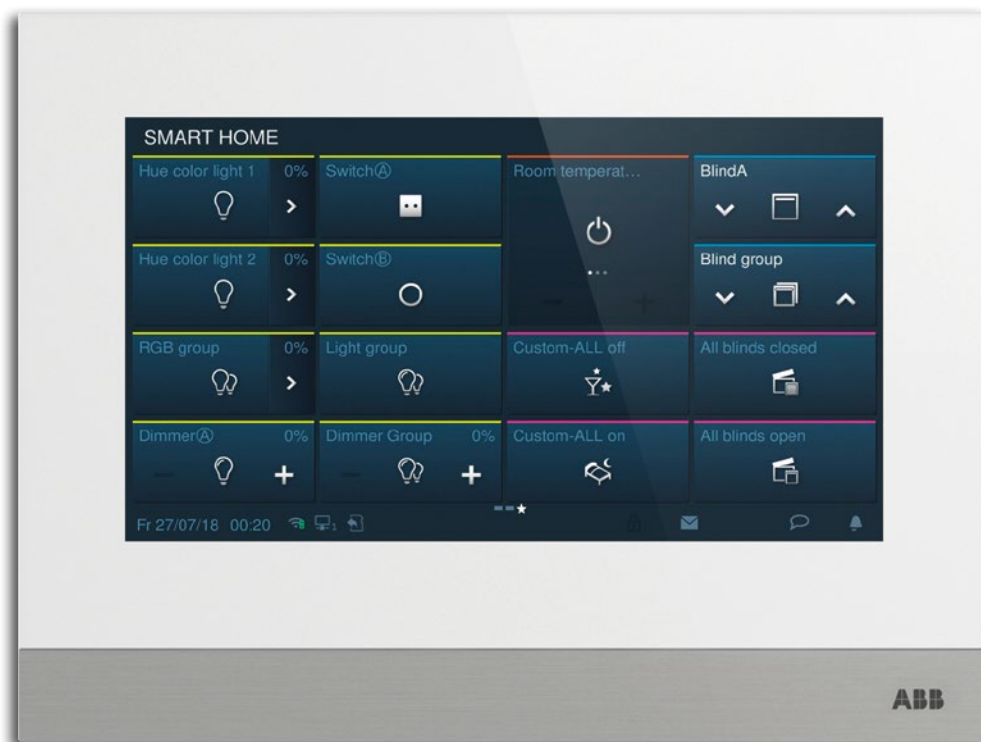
SMART HOME

Hue color light 1 0%

Switch Ⓐ

Room temperat...

BlindA

Hue color light 2 0%

Switch Ⓑ

Blind group

RGB group 0%

Light group

Custom-ALL off

All blinds closed

Dimmer Ⓐ 0%

Dimmer Group 0%

Custom-ALL on

All blinds open

Fr 27/07/18 00:20

ABB